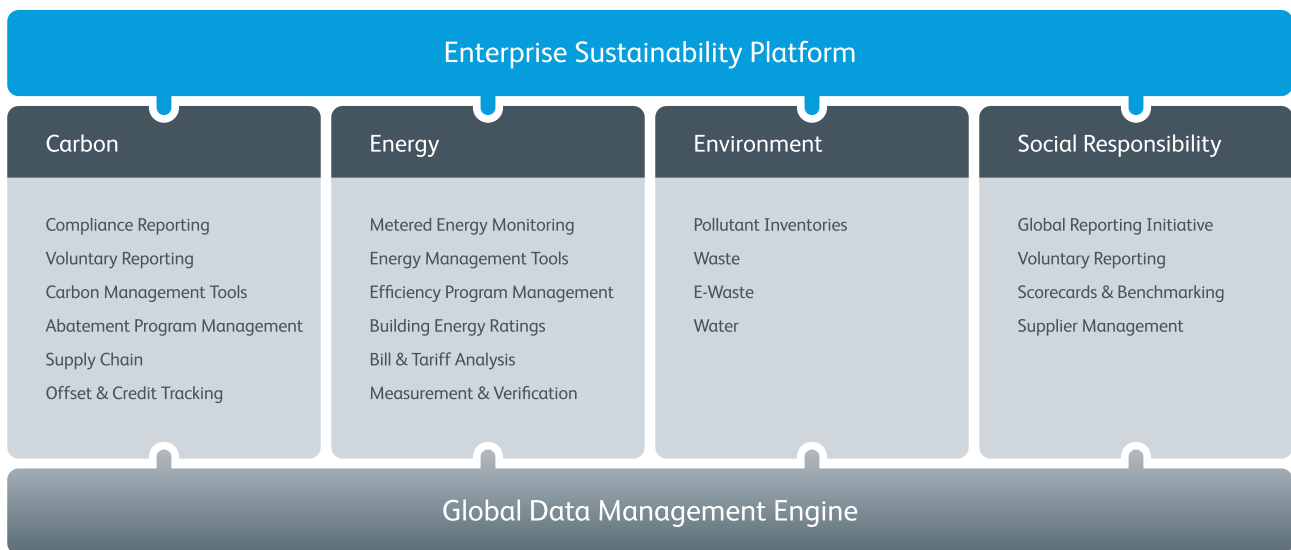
Enterprise Sustainability Platform

Carbon

Compliance Reporting
Voluntary Reporting
Carbon Management Tools
Abatement Program Management
Supply Chain
Offset & Credit Tracking

Energy

Metered Energy Monitoring
Energy Management Tools
Efficiency Program Management
Building Energy Ratings
Bill & Tariff Analysis
Measurement & Verification

Environment

Pollutant Inventories
Waste
E-Waste
Water

Social Responsibility

Global Reporting Initiative
Voluntary Reporting
Scorecards & Benchmarking
Supplier Management

Global Data Management Engine